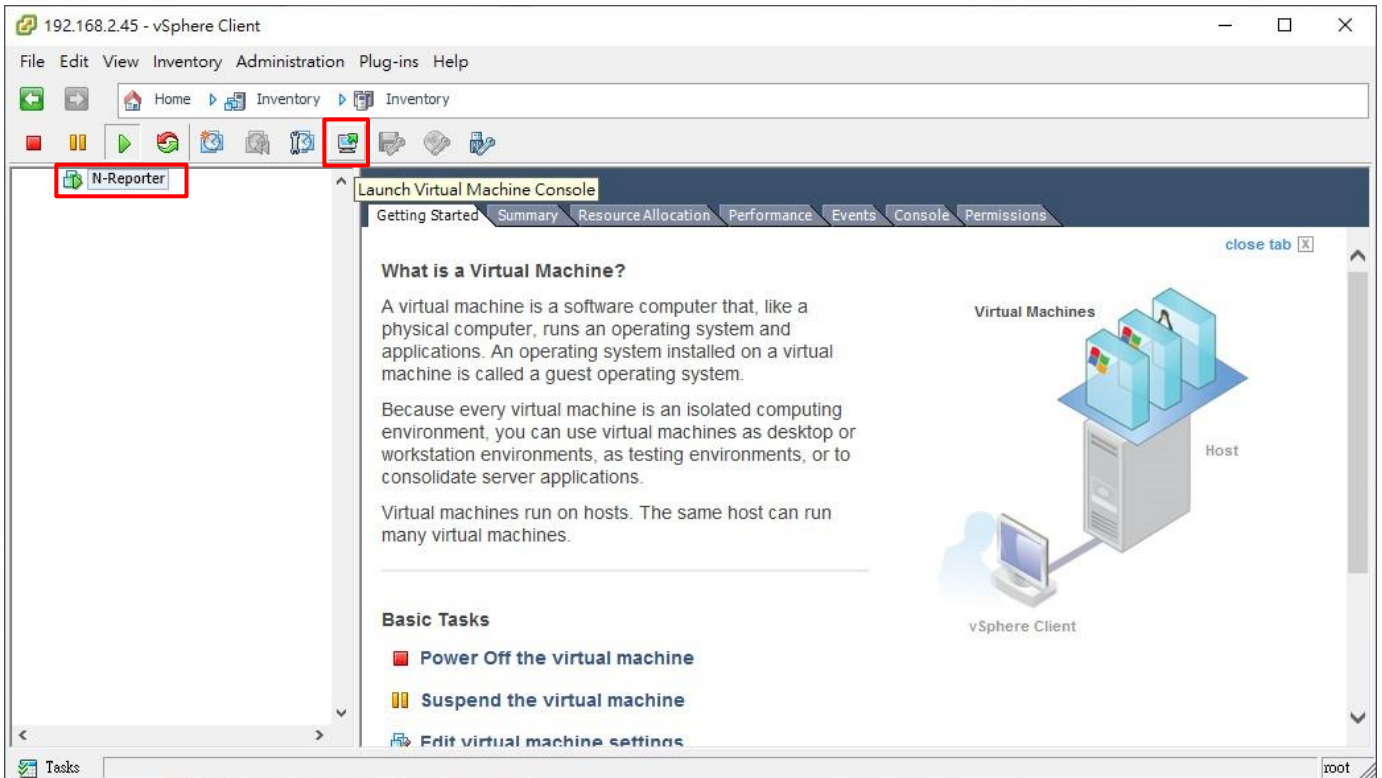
192.168.2.45 - vSphere Client

File Edit View Inventory Administration Plug-ins Help

Home Inventory Inventory

N-Reporter

Launch Virtual Machine Console

Getting Started Summary Resource Allocation Performance Events Console Permissions

close tab

What is a Virtual Machine?

A virtual machine is a software computer that, like a physical computer, runs an operating system and applications. An operating system installed on a virtual machine is called a guest operating system.

Because every virtual machine is an isolated computing environment, you can use virtual machines as desktop or workstation environments, as testing environments, or to consolidate server applications.

Virtual machines run on hosts. The same host can run many virtual machines.

Virtual Machines

Host

vSphere Client

Basic Tasks

Power Off the virtual machine

Suspend the virtual machine

Edit virtual machine settings

Tasks

root